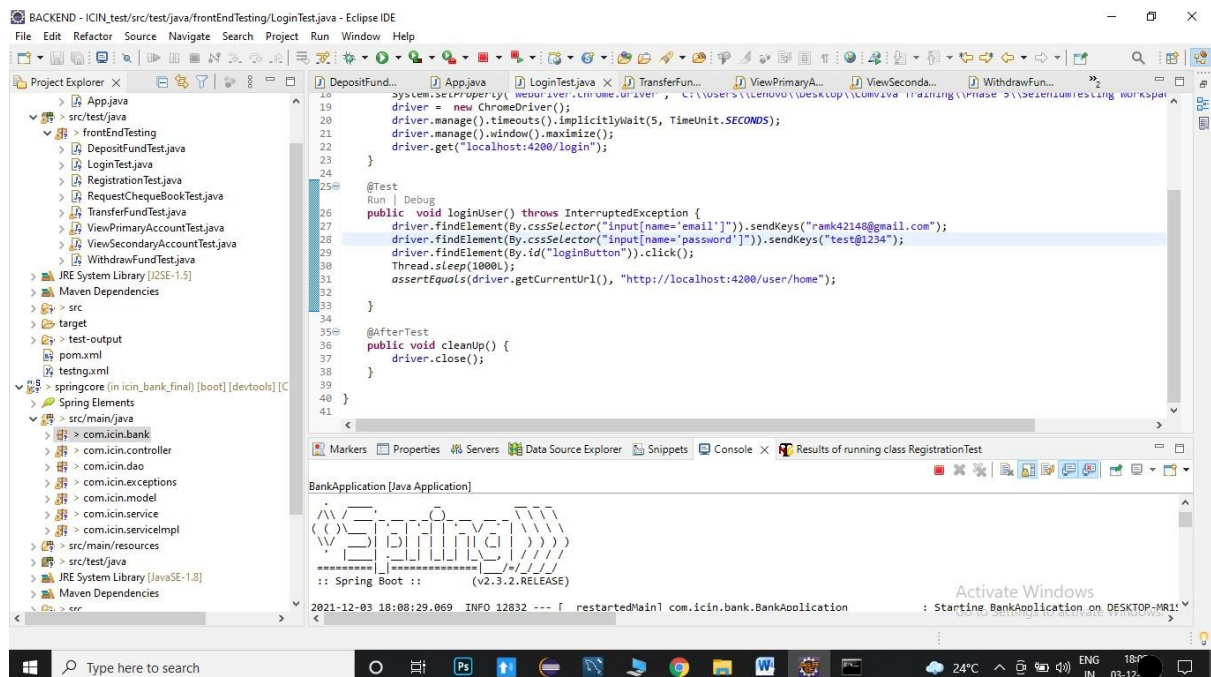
BACKEND - ICIN_test/src/test/java/frontEndTesting/LoginTest.java - Eclipse IDE

File Edit Refactor Source Navigate Search Project Run Window Help

Project Explorer ×

> App.java
src/test/java
> frontEndTesting
> DepositFundTest.java
> LoginTest.java
> RegistrationTest.java
> RequestChequeBookTest.java
> TransferFundTest.java
> ViewPrimaryAccountTest.java
> ViewSecondaryAccountTest.java
> WithdrawFundTest.java
> JRE System Library [J2SE-1.5]
> Maven Dependencies
> src
> target
> test-output
pom.xml
testng.xml
> springcore (in icin_bank_final) [boot] [devtools] [C
> Spring Elements
> src/main/java
> com.icin.bank
> com.icin.controller
> com.icin.dao
> com.icin.exceptions
> com.icin.model
> com.icin.service
> com.icin.serviceImpl
> src/main/resources
> src/test/java
> JRE System Library [JavaSE-1.8]
> Maven Dependencies

DepositFund... App.java LoginTest.java × TransferFun... ViewPrimaryA... ViewSeconda... WithdrawFun... »2

18 System.setProperty("webdriver.chrome.driver", "C:\\Users\\Lenovo\\Desktop\\Comviva Training\\Phase 5\\SeleniumTesting workspa
19 driver = new ChromeDriver();
20 driver.manage().timeouts().implicitlyWait(5, TimeUnit.SECONDS);
21 driver.manage().window().maximize();
22 driver.get("localhost:4200/login");
23 }
24
25 @Test
Run | Debug
26 public void loginUser() throws InterruptedException {
27 driver.findElement(By.cssSelector("input[name='email']")).sendKeys("ramk42148@gmail.com");
28 driver.findElement(By.cssSelector("input[name='password']")).sendKeys("test@1234");
29 driver.findElement(By.id("loginButton")).click();
30 Thread.sleep(1000L);
31 assertEquals(driver.getCurrentUrl(), "http://localhost:4200/user/home");
32
33 }
34
35 @AfterTest
36 public void cleanUp() {
37 driver.close();
38 }
39
40 }
41

Markers Properties Servers Data Source Explorer Snippets Console × Results of running class RegistrationTest

BankApplication [Java Application]

:: Spring Boot :: (v2.3.2.RELEASE)

2021-12-03 18:08:29.069 INFO 12832 --- [ restartedMain] com.icin.bank.BankApplication : Starting BankApplication on DESKTOP-MR1

Activate Windows
Go to Settings to activate Windows.

Type here to search

24°C ENG IN 18:0 03-12-